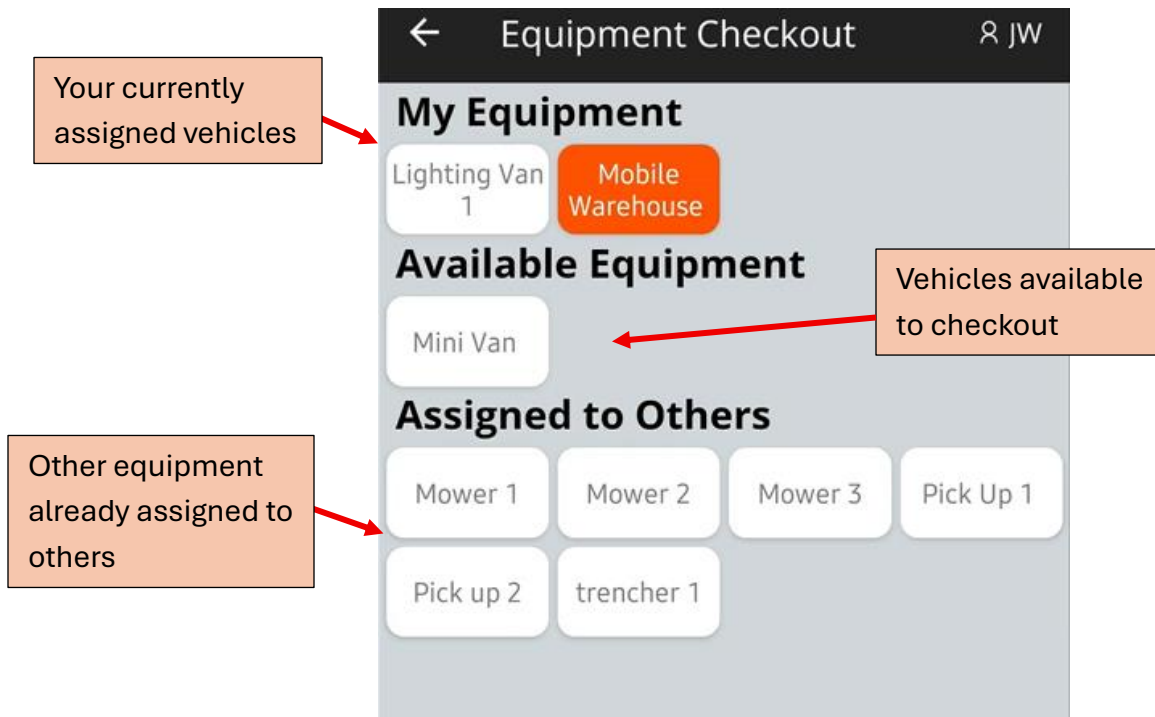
Your currently assigned vehicles

← Equipment Checkout JW

My Equipment

Lighting Van 1

Mobile Warehouse

Available Equipment

Vehicles available to checkout

Mini Van

Assigned to Others

Other equipment already assigned to others

Mower 1

Mower 2

Mower 3

Pick Up 1

Pick up 2

trencher 1